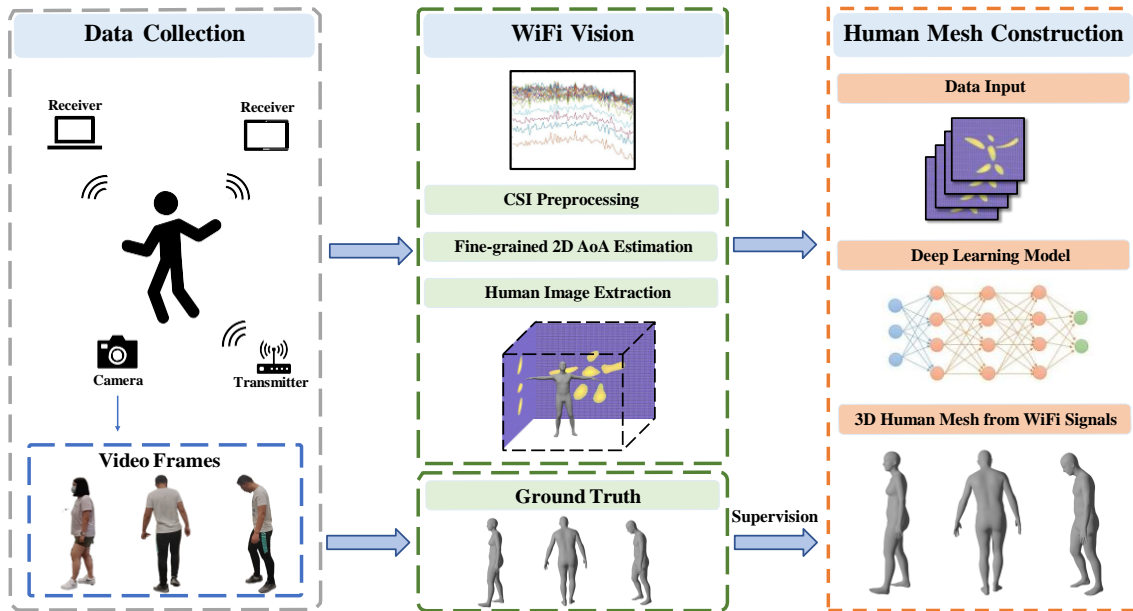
Data Collection

Receiver

Receiver

Camera

Transmitter

Video Frames

WiFi Vision

CSI Preprocessing

Fine-grained 2D AoA Estimation

Human Image Extraction

Ground Truth

Supervision

Human Mesh Construction

Data Input

Deep Learning Model

3D Human Mesh from WiFi Signals